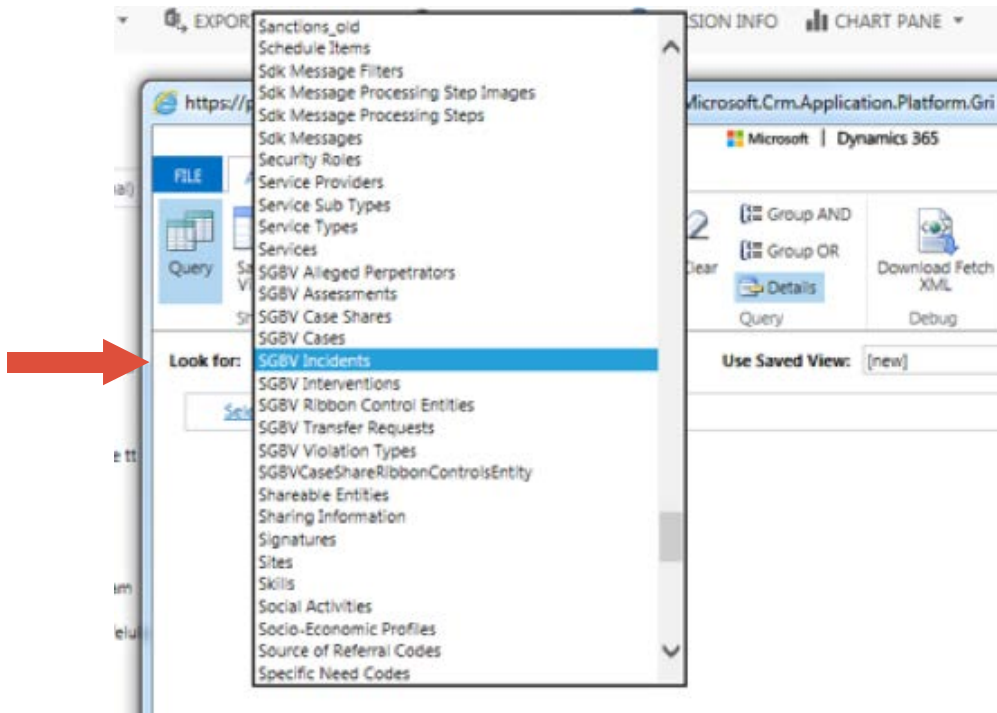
EXPORT

SION INFO

CHART PANE

https://

Microsoft.Crm.Application.Platform.Gri

Microsoft | Dynamics 365

FILE

Query

Sa Vi

Sh

Clear

Group AND

Group OR

Details

Query

Download Fetch XML

Debug

Look for:

Use Saved View: [new]

Sele

Sanctions_old
Schedule Items
Sdk Message Filters
Sdk Message Processing Step Images
Sdk Message Processing Steps
Sdk Messages
Security Roles
Service Providers
Service Sub Types
Service Types
Services
SGBV Alleged Perpetrators
SGBV Assessments
SGBV Case Shares
SGBV Cases
SGBV Incidents
SGBV Interventions
SGBV Ribbon Control Entities
SGBV Transfer Requests
SGBV Violation Types
SGBVCaseShareRibbonControlsEntity
Shareable Entities
Sharing Information
Signatures
Sites
Skills
Social Activities
Socio-Economic Profiles
Source of Referral Codes
Specific Need Codes